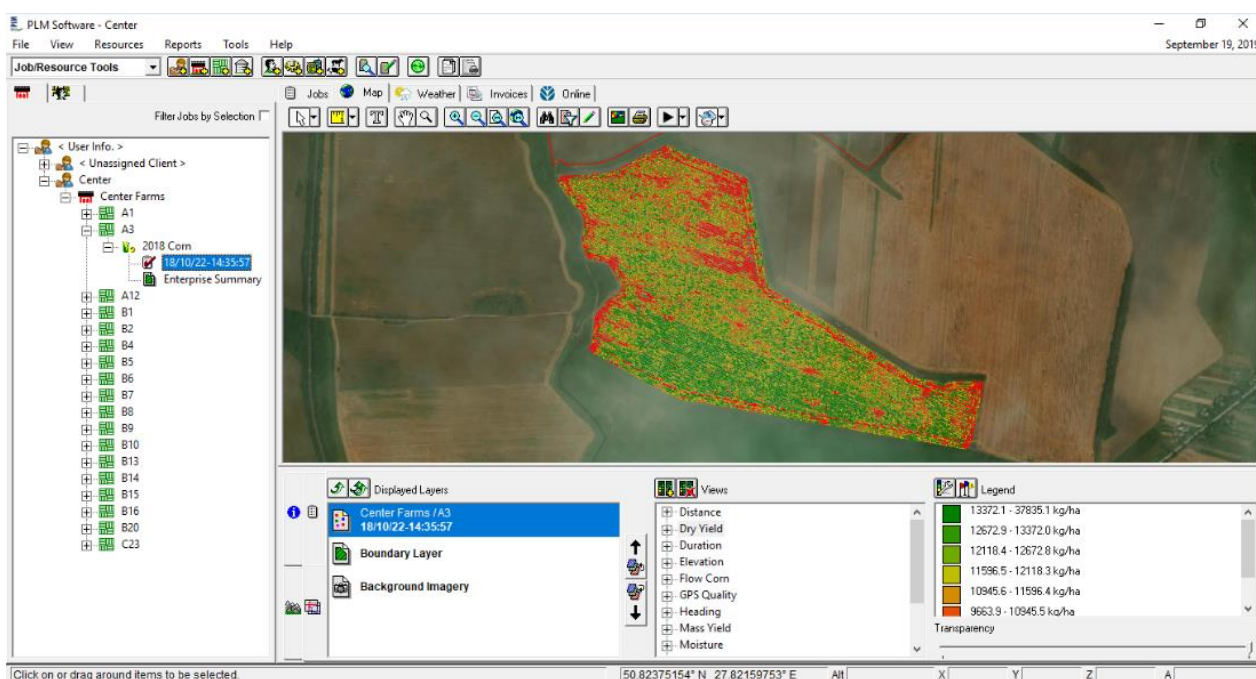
PLM Software - Center

September 19, 201

File View Resources Reports Tools Help

Job/Resource Tools

Filter Jobs by Selection

< User Info. >
< Unassigned Client >
Center
Center Farms
A1
A3
2018 Corn
18/10/22-14:35:57
Enterprise Summary
A12
B1
B2
B4
B5
B6
B7
B8
B9
B10
B13
B14
B15
B16
B20
C23

Jobs Map Weather Invoices Online

Displayed Layers

Center Farms /A3
18/10/22-14:35:57

Boundary Layer

Background Imagery

Views

Distance
Dry Yield
Duration
Elevation
Flow Corn
GPS Quality
Heading
Mass Yield
Moisture

Legend

| 13372.1 - 37835.1 kg/ha |
|---|
| 12672.9 - 13372.0 kg/ha |
| 12118.4 - 12672.8 kg/ha |
| 11596.5 - 12118.3 kg/ha |
| 10945.6 - 11596.4 kg/ha |
| 9663.9 - 10945.5 kg/ha |

Transparency

Click on or drag around items to be selected.

50.82375154° N 27.82159753° E

Alt

X

Y

Z

A